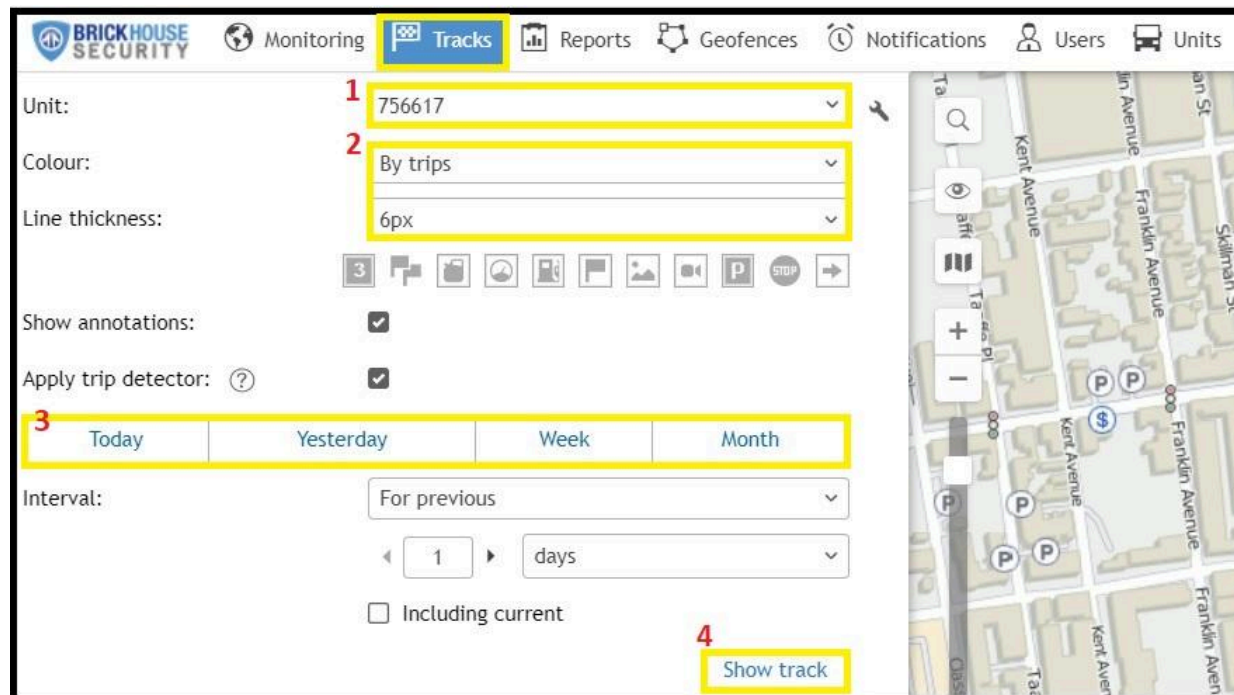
BRICKHOUSE SECURITY Monitoring Tracks Reports Geofences Notifications Users Units

Unit: 1 756617

Colour: 2 By trips

Line thickness: 6px

3 STOP P

Show annotations:

Apply trip detector: ?

3 Today Yesterday Week Month

Interval: For previous

1 days

Including current

4 Show track

Kent Avenue Franklin Avenue Skillman St Kent Avenue Franklin Avenue Kent Avenue Franklin Aven Kent Aven P P P P P P $ Ta Ta